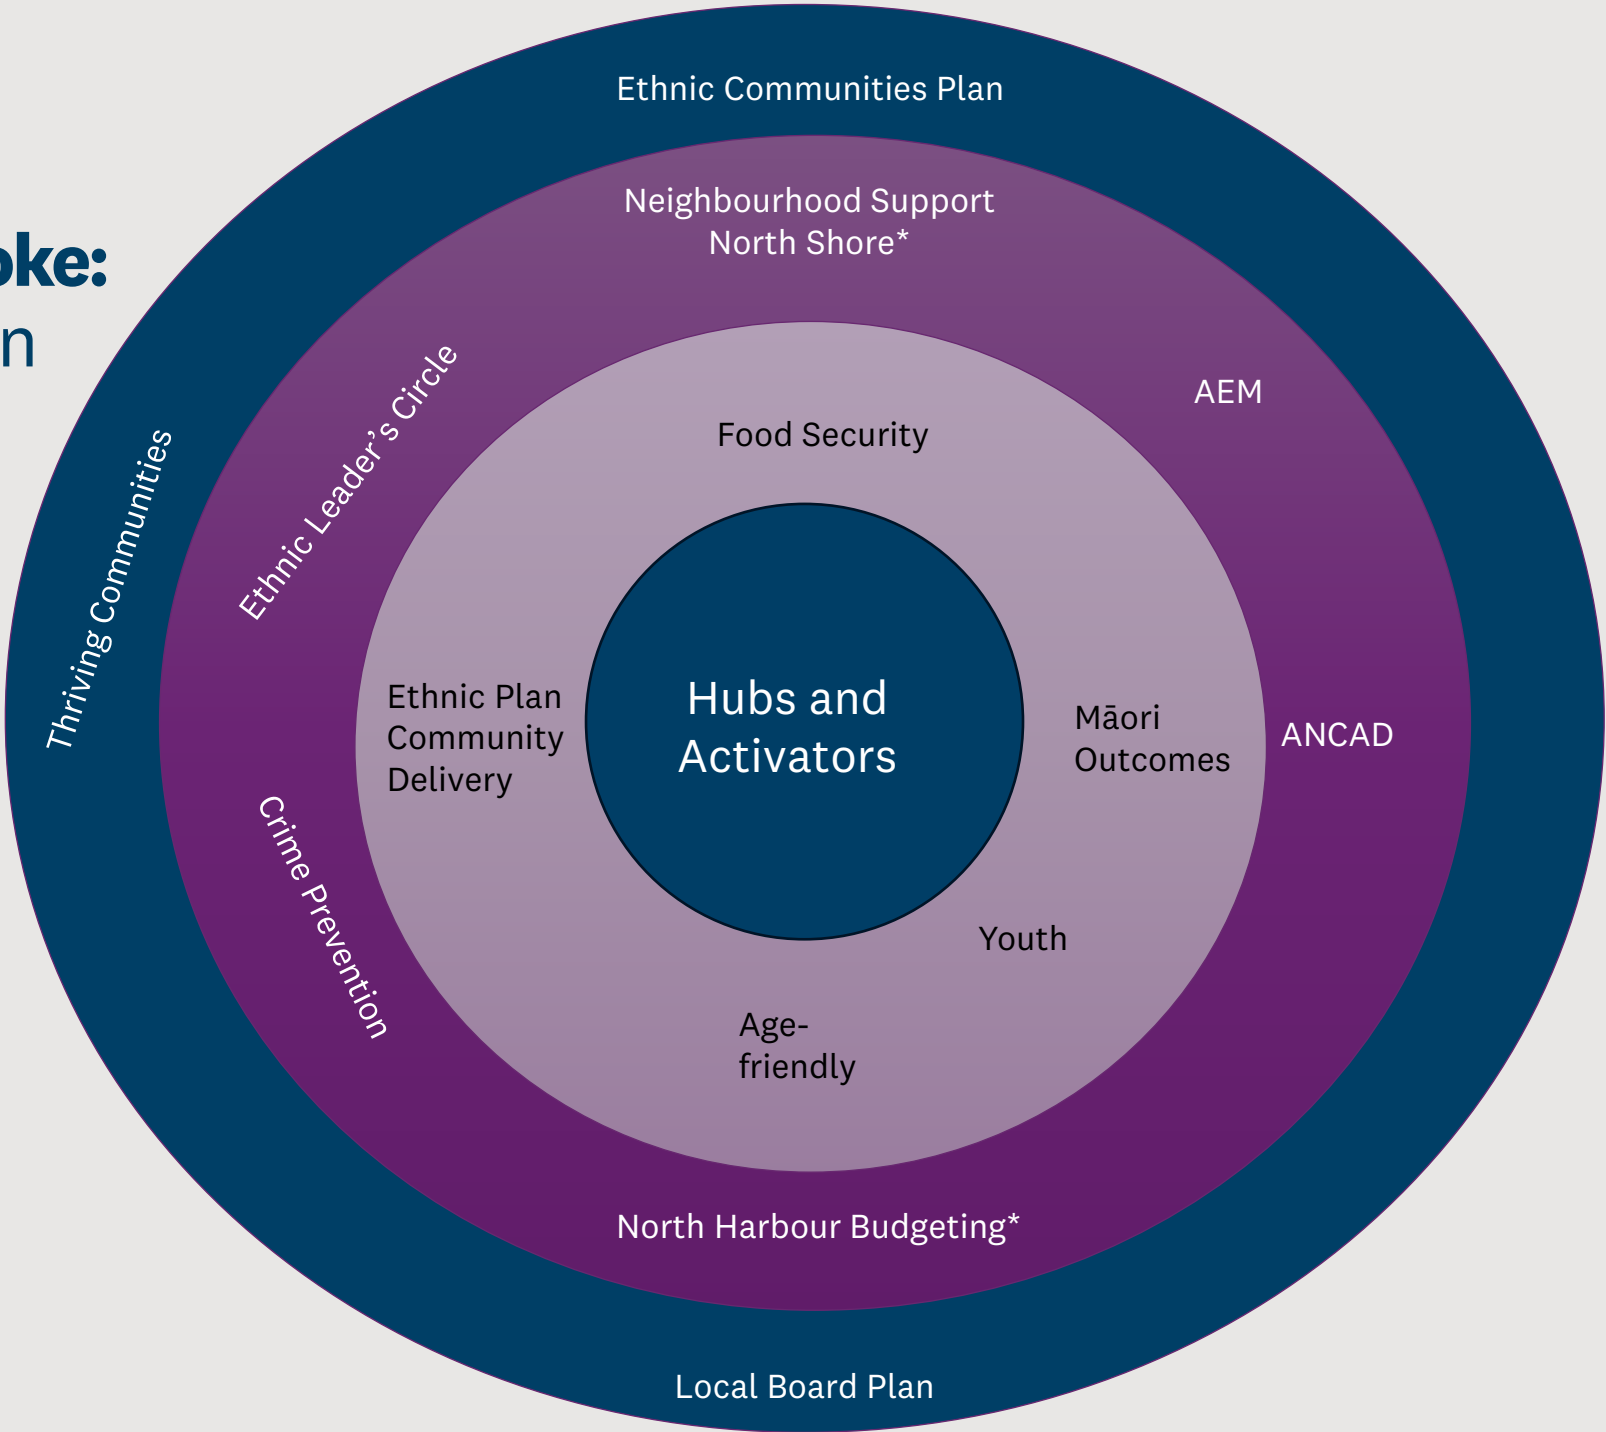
oke:
n

Ethnic Communities Plan

Neighbourhood Support North Shore*

Ethnic Leader's Circle

Thriving Communities

AEM

Food Security

Ethnic Plan Community Delivery

Hubs and Activators

Māori Outcomes

ANCAD

Crime Prevention

Youth

Age-friendly

North Harbour Budgeting*

Local Board Plan